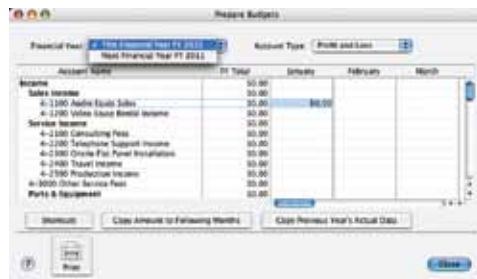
Prepare Budgets

Financial Year: ✓ This Financial Year FY 2011
Next Financial Year FY 2011

Account Type: Profit and Loss

| Account Name | FY Total | January | February | March |
|---|---|---|---|---|
| Income | $0.00 | | | |
| Sales Income | $0.00 | | | |
| 4-1100 Radio Equip Sales | $0.00 | $0.00 | | |
| 4-1200 Video Equip Rental Income | $0.00 | | | |
| Service Income | $0.00 | | | |
| 4-2100 Consulting Fees | $0.00 | | | |
| 4-2200 Telephone Support Income | $0.00 | | | |
| 4-2300 Onsite Flat Panel Installation | $0.00 | | | |
| 4-2400 Travel Income | $0.00 | | | |
| 4-2500 Production Income | $0.00 | | | |
| 4-3000 Other Service Fees | $0.00 | | | |
| Parts & Equipment | $0.00 | | | |

Shortcuts | Copy Amounts to Following Months | Copy Previous Year's Actual Data

Print

Close